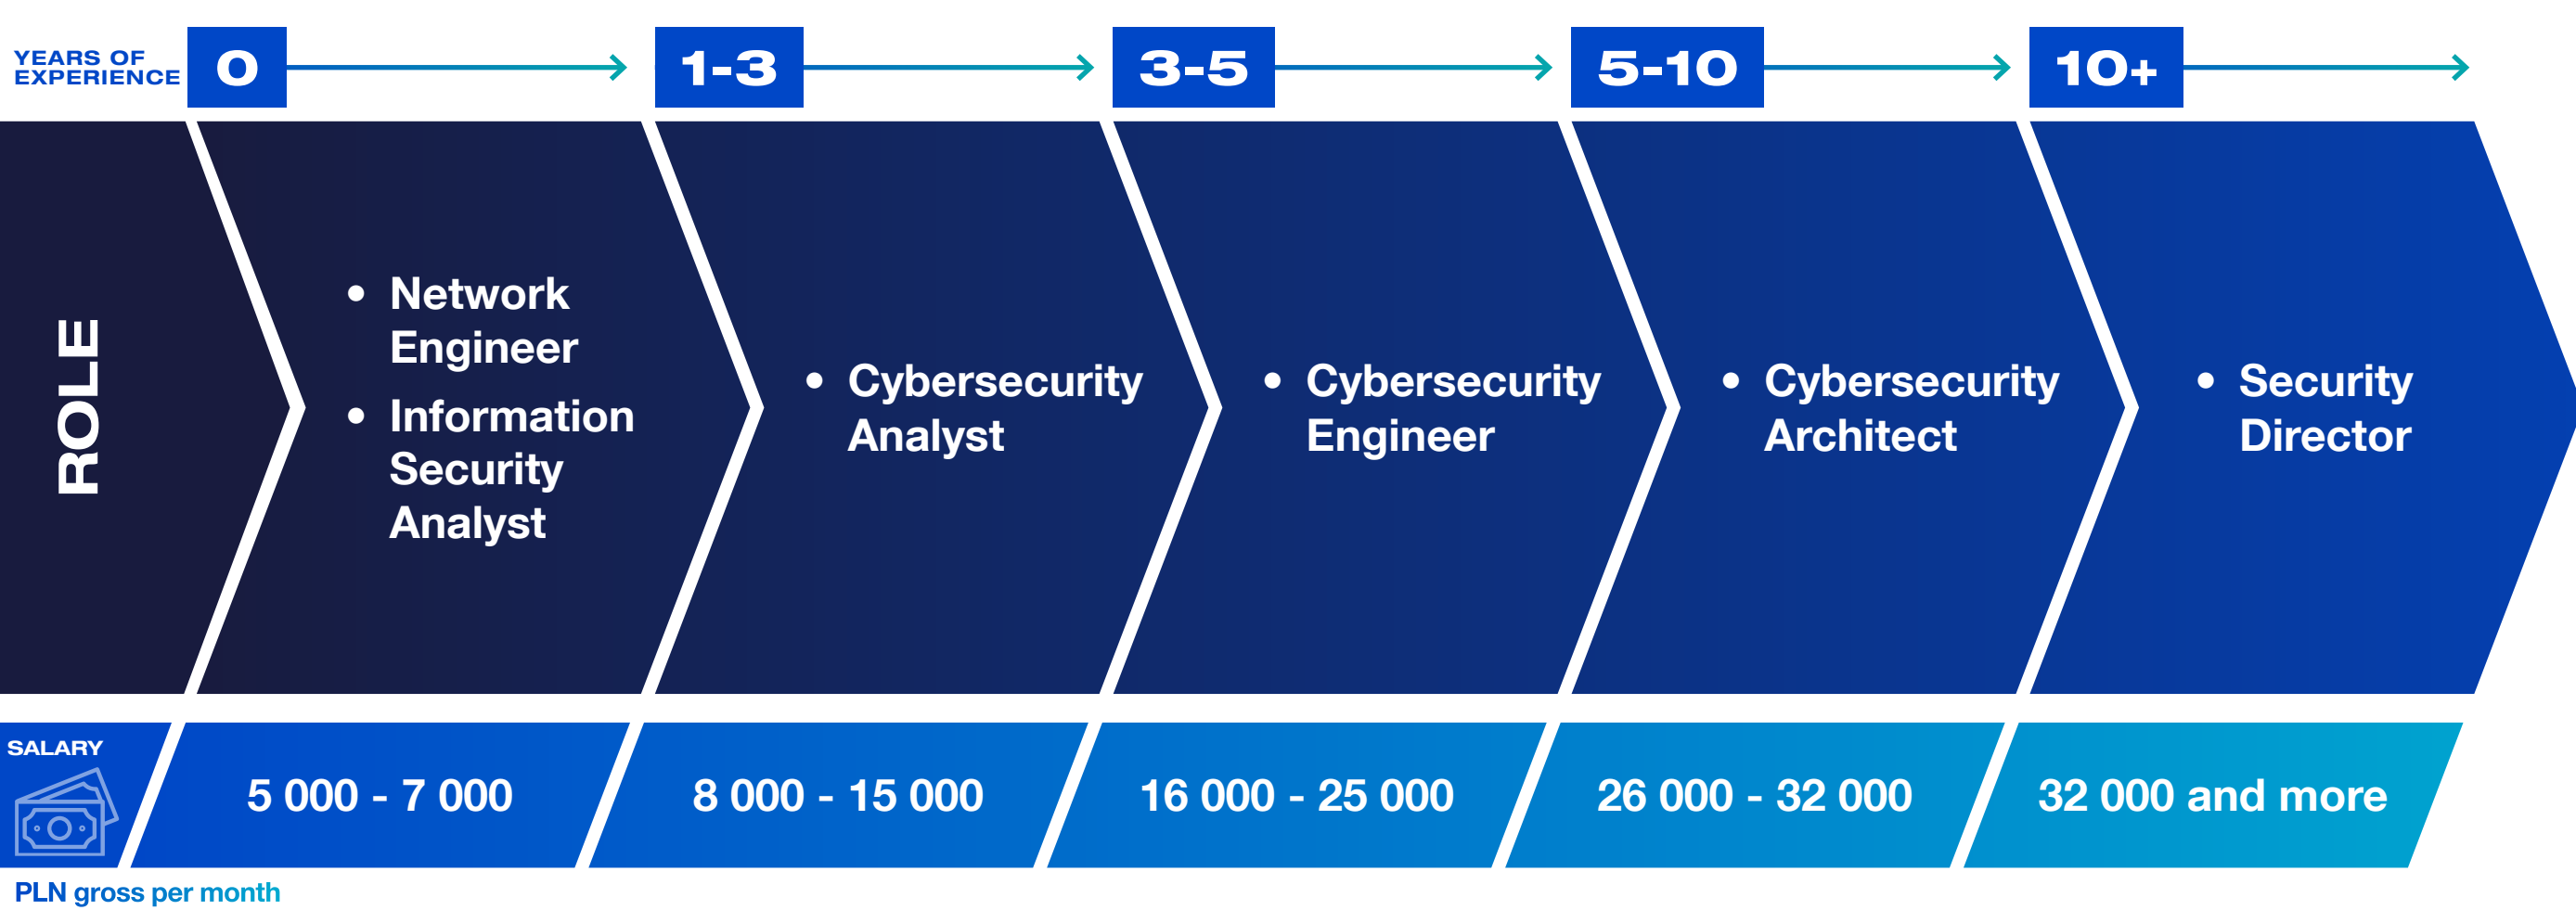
YEARS OF EXPERIENCE 0 1-3 3-5 5-10 10+

ROLE

• Network Engineer
• Information Security Analyst

• Cybersecurity Analyst

• Cybersecurity Engineer

• Cybersecurity Architect

• Security Director

SALARY

5 000 - 7 000

8 000 - 15 000

16 000 - 25 000

26 000 - 32 000

32 000 and more

PLN gross per month